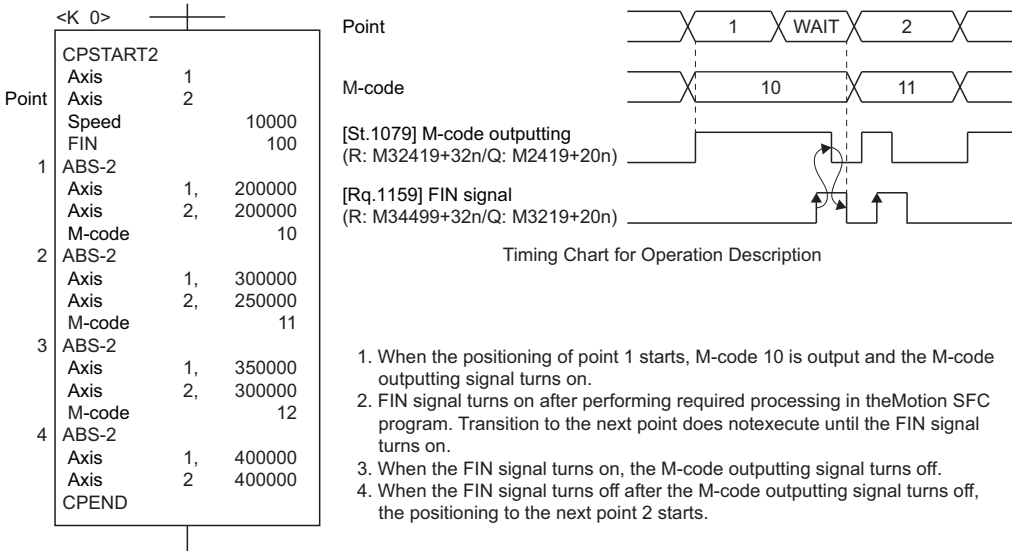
<K 0>

| Point | | | |
|---|---|---|---|
| | CPSTART2 | | |
| | Axis | 1 | |
| | Axis | 2 | |
| | Speed | | 10000 |
| | FIN | | 100 |
| 1 | ABS-2 | | |
| | Axis | 1, | 200000 |
| | Axis | 2, | 200000 |
| | M-code | | 10 |
| 2 | ABS-2 | | |
| | Axis | 1, | 300000 |
| | Axis | 2, | 250000 |
| | M-code | | 11 |
| 3 | ABS-2 | | |
| | Axis | 1, | 350000 |
| | Axis | 2, | 300000 |
| | M-code | | 12 |
| 4 | ABS-2 | | |
| | Axis | 1, | 400000 |
| | Axis | 2 | 400000 |
| | CPEND | | |

Point 1 WAIT 2

M-code 10 11

[St.1079] M-code outputting
(R: M32419+32n/Q: M2419+20n)

[Rq.1159] FIN signal
(R: M34499+32n/Q: M3219+20n)

Timing Chart for Operation Description

1. When the positioning of point 1 starts, M-code 10 is output and the M-code outputting signal turns on.
2. FIN signal turns on after performing required processing in theMotion SFC program. Transition to the next point does notexecute until the FIN signal turns on.
3. When the FIN signal turns on, the M-code outputting signal turns off.
4. When the FIN signal turns off after the M-code outputting signal turns off, the positioning to the next point 2 starts.